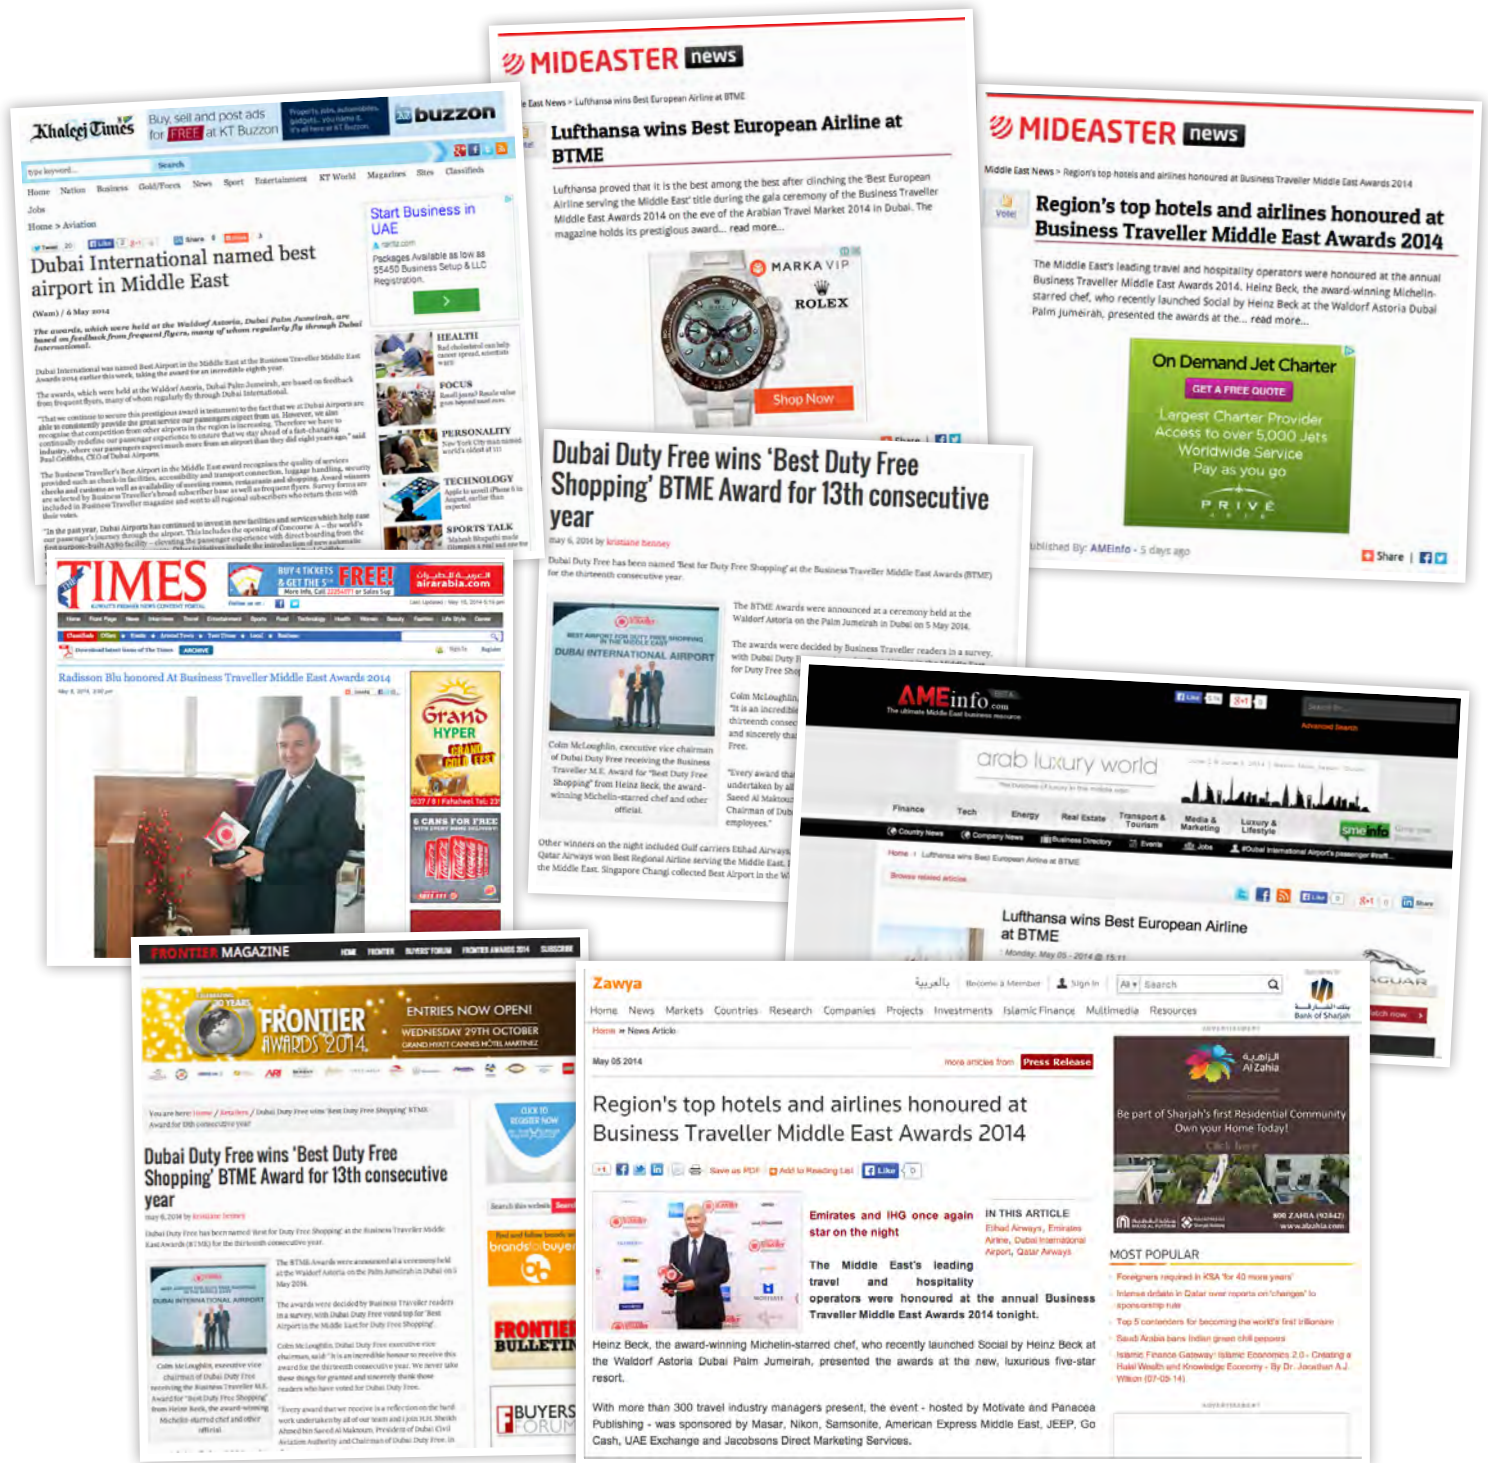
MIDEASTER news

Lufthansa wins Best European Airline at BTME

Lufthansa proved that it is the best among the best after clinching the 'Best European Airline serving the Middle East' title during the gala ceremony of the Business Traveller Middle East Awards 2014 on the eve of the Arabian Travel Market 2014 in Dubai. The magazine holds its prestigious award... read more...

MARKA VIP
ROLEX
Shop Now

Khaleej Times
Buy, sell and post ads for FREE at KT Buzzon
buzzon

Home Nation Business Gold/Forex News Sport Entertainment KT World Magazines Sites Classifieds

Home > Aviation

Dubai International named best airport in Middle East

(Wam) / 6 May 2014

The awards, which were held at the Waldorf Astoria, Dubai Palm Jumeirah, are based on feedback from frequent flyers, many of whom regularly fly through Dubai International.

Start Business in UAE

HEALTH
FOCUS
PERSONALITY
TECHNOLOGY
SPORTS TALK

MIDEASTER news

Middle East News > Region's top hotels and airlines honoured at Business Traveller Middle East Awards 2014

Region's top hotels and airlines honoured at Business Traveller Middle East Awards 2014

The Middle East's leading travel and hospitality operators were honoured at the annual Business Traveller Middle East Awards 2014. Heinz Beck, the award-winning Michelin-starred chef, who recently launched Social by Heinz Beck at the Waldorf Astoria Dubai Palm Jumeirah, presented the awards at the... read more...

On Demand Jet Charter
GET A FREE QUOTE
Largest Charter Provider
Access to over 5,000 Jets
Worldwide Service
Pay as you go
PRIVE

Published By: AMEinfo - 5 days ago
Share

TIMES
airarabia.com

Radisson Blu honored At Business Traveller Middle East Awards 2014

Grand HYPER

Dubai Duty Free wins 'Best Duty Free Shopping' BTME Award for 13th consecutive year

May 6, 2014 by kristiane benney

Dubai Duty Free has been named 'Best for Duty Free Shopping' at the Business Traveller Middle East Awards (BTME) for the thirteenth consecutive year.

The BTME Awards were announced at a ceremony held at the Waldorf Astoria on the Palm Jumeirah in Dubai on 5 May 2014.

The awards were decided by Business Traveller readers in a survey.

DUBAI INTERNATIONAL AIRPORT

Colm McLoughlin, executive vice chairman of Dubai Duty Free receiving the Business Traveller M.E. Award for "Best Duty Free Shopping" from Heinz Beck, the award-winning Michelin-starred chef and other official.

Other winners on the night included Gulf carriers Etihad Airways, Qatar Airways won Best Regional Airline serving the Middle East, Singapore Changi collected Best Airport in the W

AMEinfo.com
arab luxury world
Finance Tech Energy Real Estate Transport & Tourism Media & Marketing Luxury & Lifestyle

Lufthansa wins Best European Airline at BTME
Monday, May 05 - 2014 @ 15:11

FRONTIER MAGAZINE
FRONTIER AWARDS 2014
ENTRIES NOW OPEN!
WEDNESDAY 29TH OCTOBER

Dubai Duty Free wins 'Best Duty Free Shopping' BTME Award for 13th consecutive year

FRONTIER BULLETIN
BUYERS FORUM

Zawya
Home News Markets Countries Research Companies Projects Investments Islamic Finance Multimedia Resources
Home » News Article
May 05 2014
Press Release

Region's top hotels and airlines honoured at Business Traveller Middle East Awards 2014

Emirates and IHG once again star on the night

IN THIS ARTICLE
Etihad Airways, Emirates Airline, Dubai International Airport, Qatar Airways

The Middle East's leading travel and hospitality operators were honoured at the annual Business Traveller Middle East Awards 2014 tonight.

Heinz Beck, the award-winning Michelin-starred chef, who recently launched Social by Heinz Beck at the Waldorf Astoria Dubai Palm Jumeirah, presented the awards at the new, luxurious five-star resort.

With more than 300 travel industry managers present, the event - hosted by Motivate and Panacea Publishing - was sponsored by Masar, Nikon, Samsonite, American Express Middle East, JEEP, Go Cash, UAE Exchange and Jacobsons Direct Marketing Services.

Al Zahia
Be part of Sharjah's first Residential Community
Own your Home Today!

MOST POPULAR